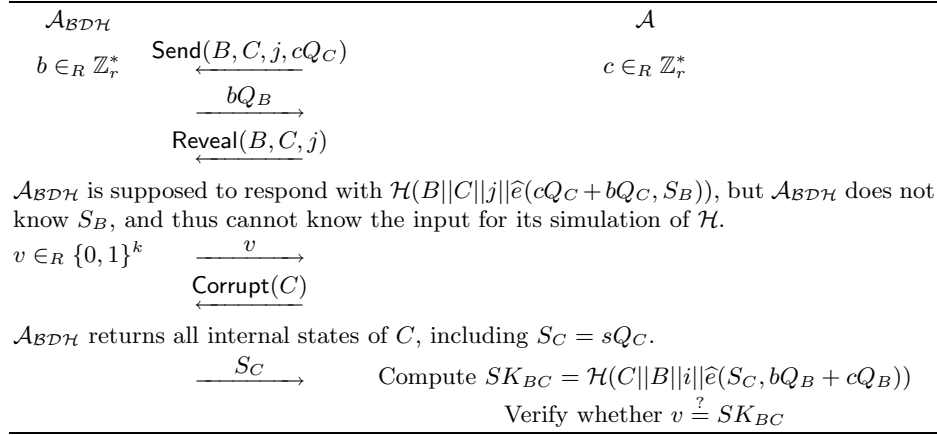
$\mathcal{A}_{\mathcal{BDH}}$ $\mathcal{A}$

$b \in_R \mathbb{Z}_r^*$ $\xleftarrow{\mathsf{Send}(B, C, j, cQ_C)}$ $c \in_R \mathbb{Z}_r^*$

$\xrightarrow{bQ_B}$

$\xleftarrow{\mathsf{Reveal}(B, C, j)}$

$\mathcal{A}_{\mathcal{BDH}}$ is supposed to respond with $\mathcal{H}(B||C||j||\widehat{e}(cQ_C + bQ_C, S_B))$, but $\mathcal{A}_{\mathcal{BDH}}$ does not know $S_B$, and thus cannot know the input for its simulation of $\mathcal{H}$.

$v \in_R \{0,1\}^k$ $\xrightarrow{v}$

$\xleftarrow{\mathsf{Corrupt}(C)}$

$\mathcal{A}_{\mathcal{BDH}}$ returns all internal states of $C$, including $S_C = sQ_C$.

$\xrightarrow{S_C}$ Compute $SK_{BC} = \mathcal{H}(C||B||i||\widehat{e}(S_C, bQ_B + cQ_B))$

Verify whether $v \stackrel{?}{=} SK_{BC}$